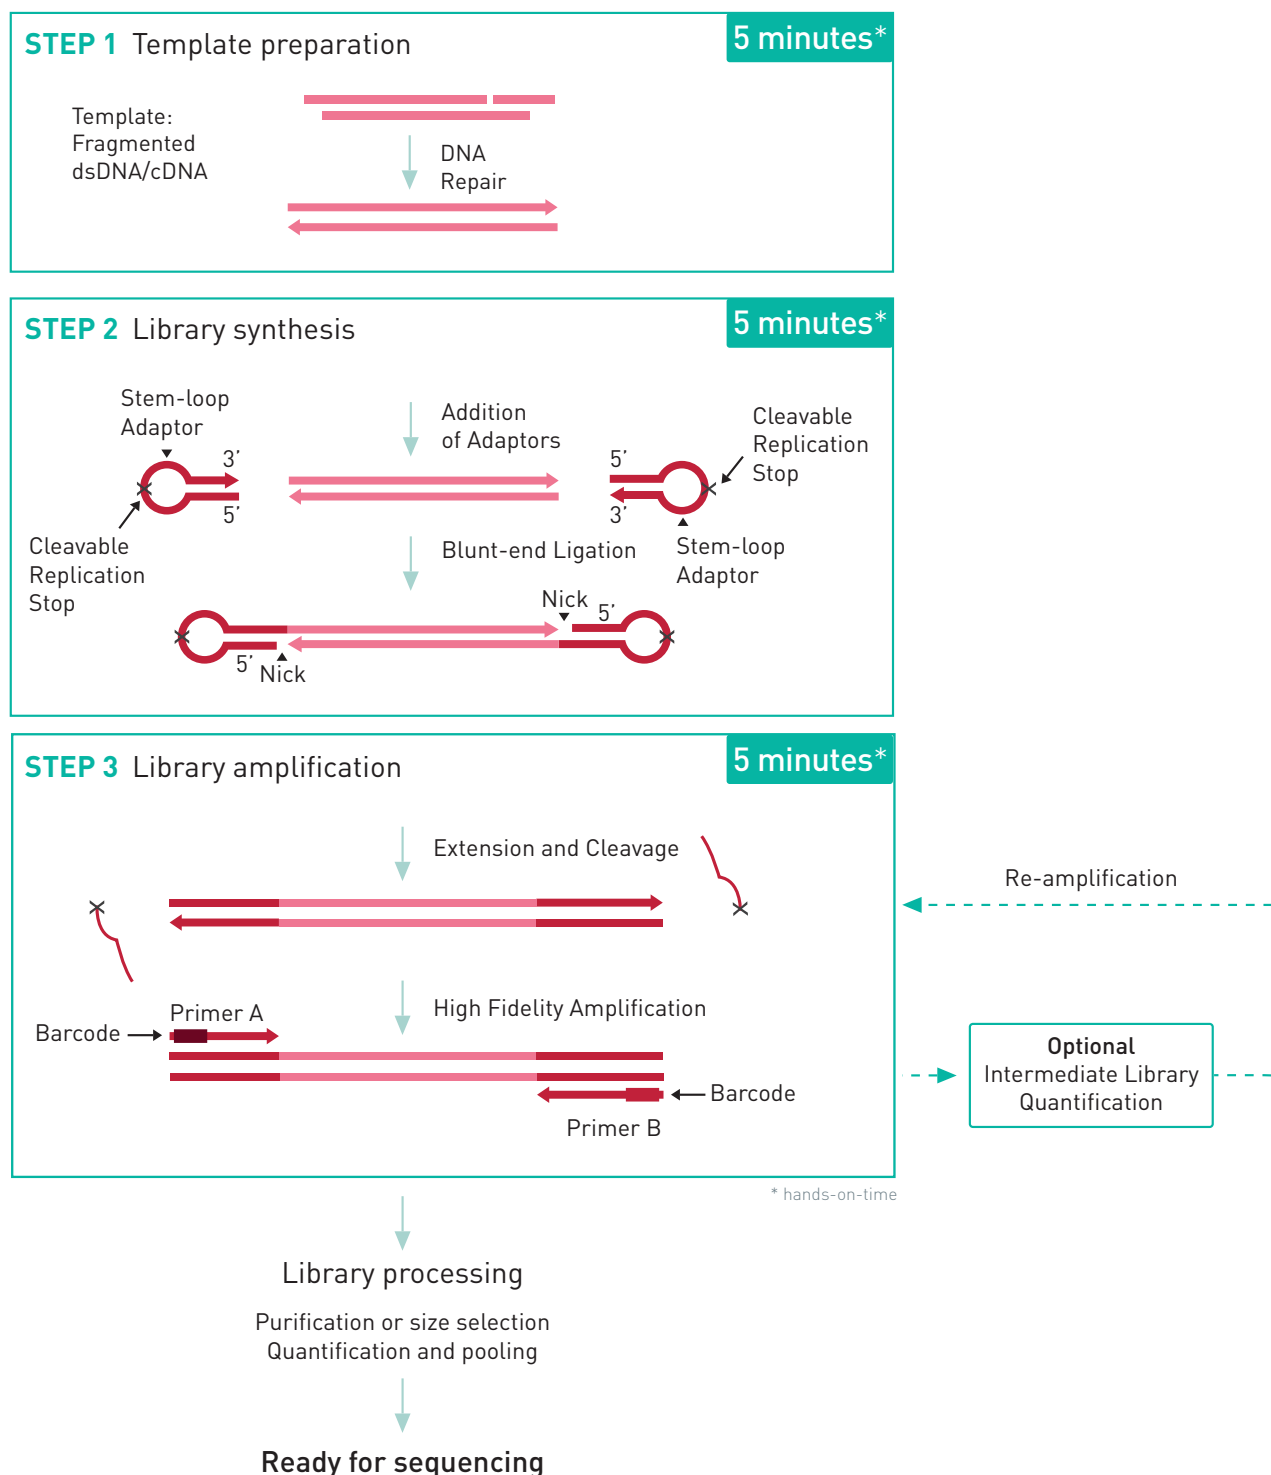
STEP 1 Template preparation

5 minutes*

Template: Fragmented dsDNA/cDNA

DNA Repair

STEP 2 Library synthesis

5 minutes*

Stem-loop Adaptor

3'

5'

Cleavable Replication Stop

Addition of Adaptors

5'

3'

Cleavable Replication Stop

Stem-loop Adaptor

Blunt-end Ligation

Nick

5'

5'

Nick

STEP 3 Library amplification

5 minutes*

Extension and Cleavage

Re-amplification

High Fidelity Amplification

Primer A

Barcode

Barcode

Primer B

Optional
Intermediate Library Quantification

* hands-on-time

Library processing

Purification or size selection
Quantification and pooling

Ready for sequencing